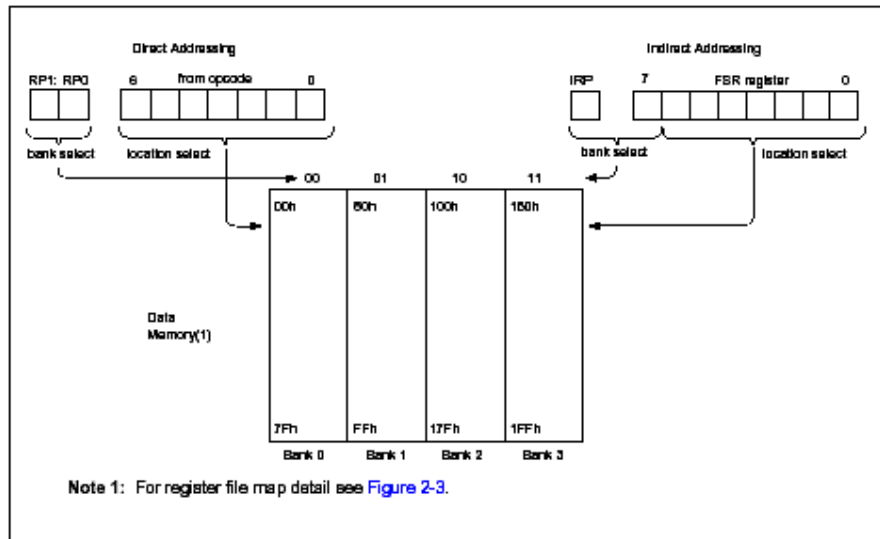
Direct Addressing

RP1: RP0

6 from opcode 0

bank select

location select

Indirect Addressing

IRP

7 FSR register 0

bank select

location select

00 01 10 11

00h

80h

100h

180h

Data Memory(1)

7Fh

FFh

17Fh

1FFh

Bank 0 Bank 1 Bank 2 Bank 3

Note 1: For register file map detail see Figure 2-3.